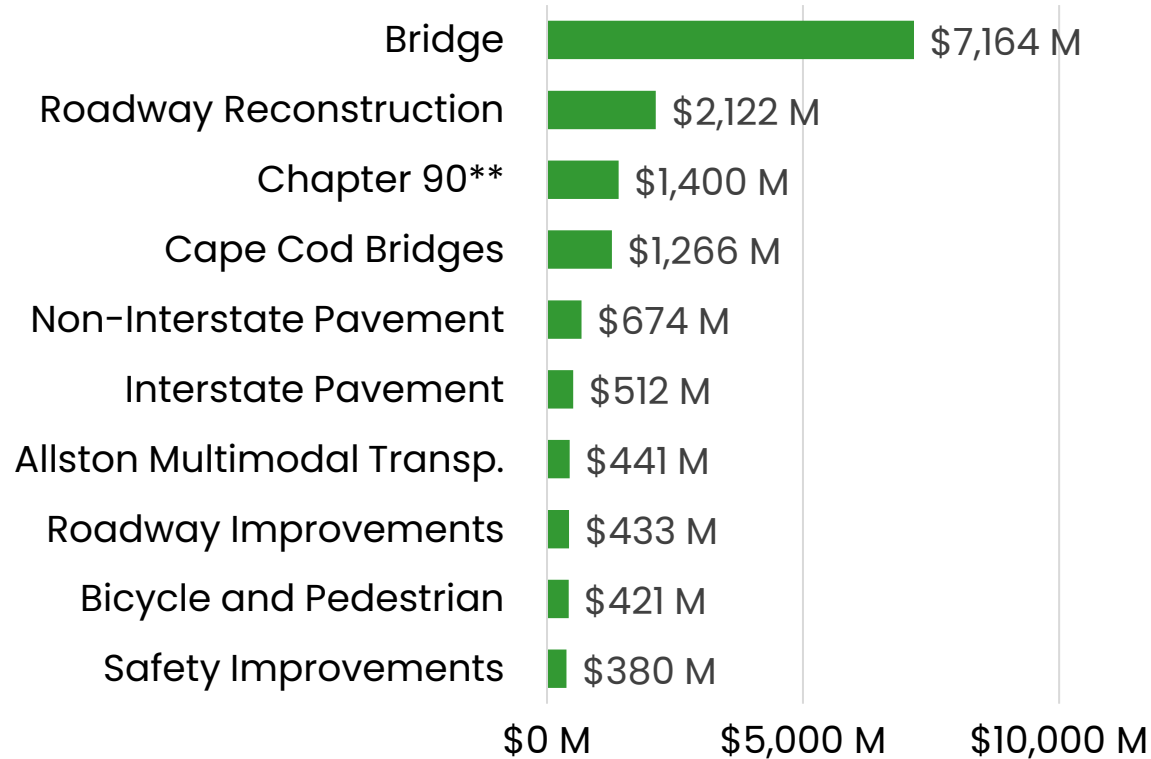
Bridge $7,164 M
Roadway Reconstruction $2,122 M
Chapter 90** $1,400 M
Cape Cod Bridges $1,266 M
Non-Interstate Pavement $674 M
Interstate Pavement $512 M
Allston Multimodal Transp. $441 M
Roadway Improvements $433 M
Bicycle and Pedestrian $421 M
Safety Improvements $380 M

$0 M $5,000 M $10,000 M